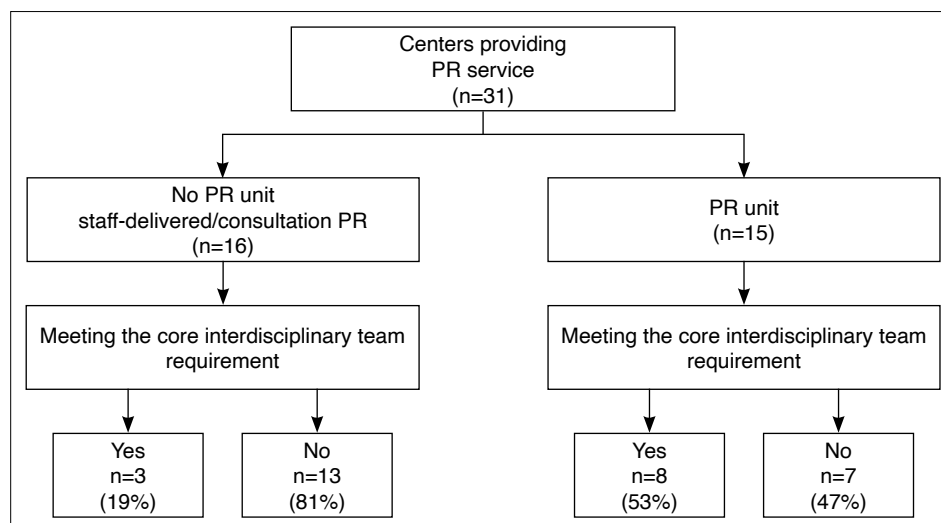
Centers providing PR service (n=31)

No PR unit staff-delivered/consultation PR (n=16)

PR unit (n=15)

Meeting the core interdisciplinary team requirement

Meeting the core interdisciplinary team requirement

Yes n=3 (19%)

No n=13 (81%)

Yes n=8 (53%)

No n=7 (47%)